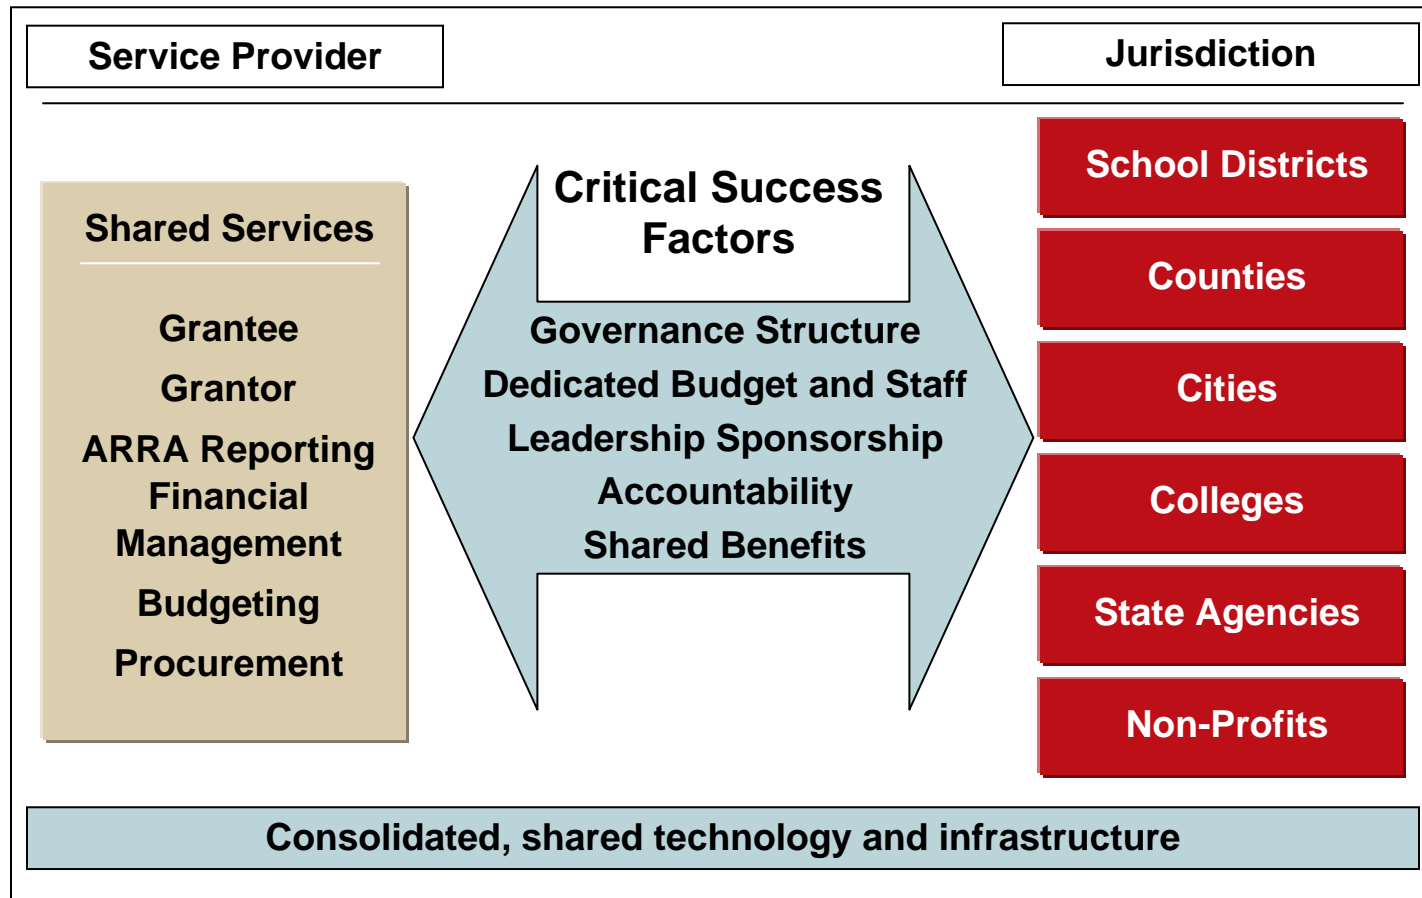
Service Provider

Jurisdiction

Shared Services

Grantee

Grantor

ARRA Reporting

Financial Management

Budgeting

Procurement

Critical Success Factors

Governance Structure

Dedicated Budget and Staff

Leadership Sponsorship

Accountability

Shared Benefits

School Districts

Counties

Cities

Colleges

State Agencies

Non-Profits

Consolidated, shared technology and infrastructure